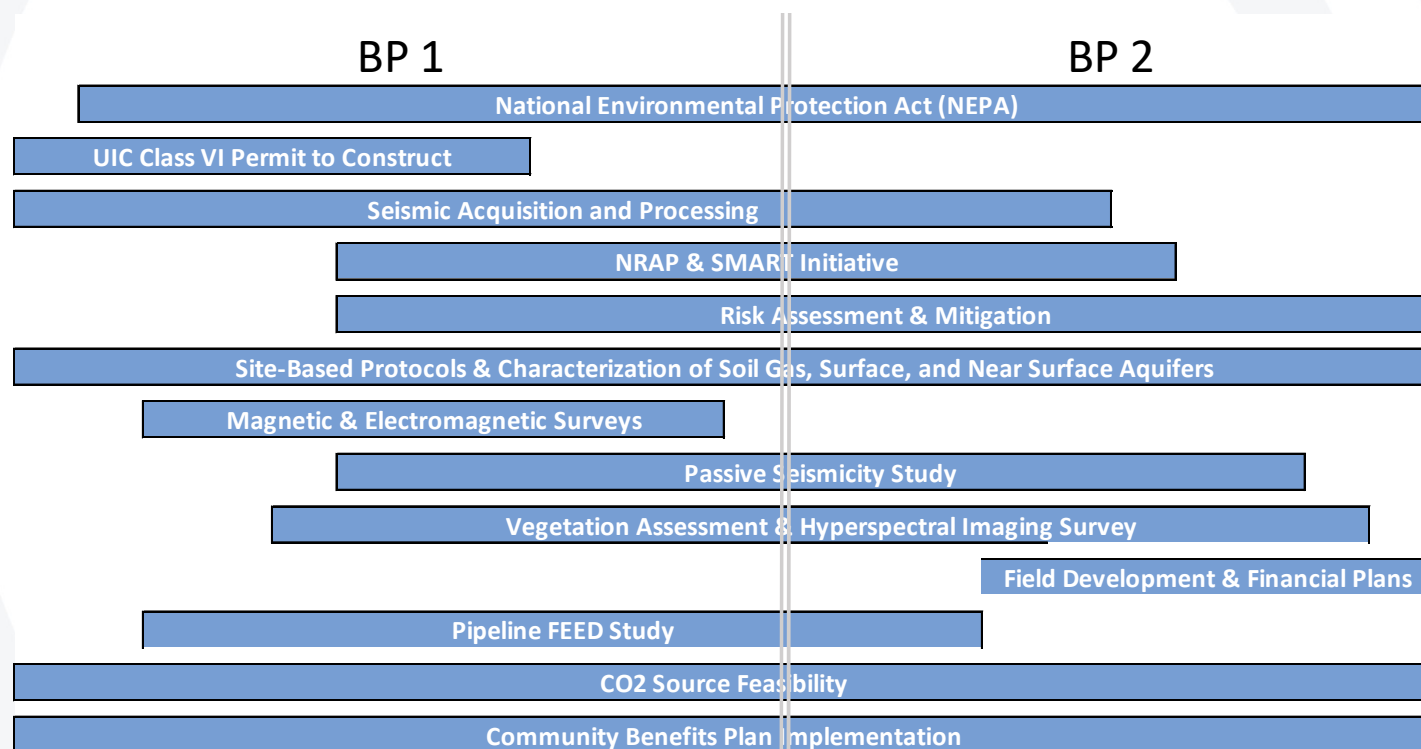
BP 1

BP 2

National Environmental Protection Act (NEPA)

UIC Class VI Permit to Construct

Seismic Acquisition and Processing

NRAP & SMART Initiative

Risk Assessment & Mitigation

Site-Based Protocols & Characterization of Soil Gas, Surface, and Near Surface Aquifers

Magnetic & Electromagnetic Surveys

Passive Seismicity Study

Vegetation Assessment & Hyperspectral Imaging Survey

Field Development & Financial Plans

Pipeline FEED Study

CO2 Source Feasibility

Community Benefits Plan Implementation